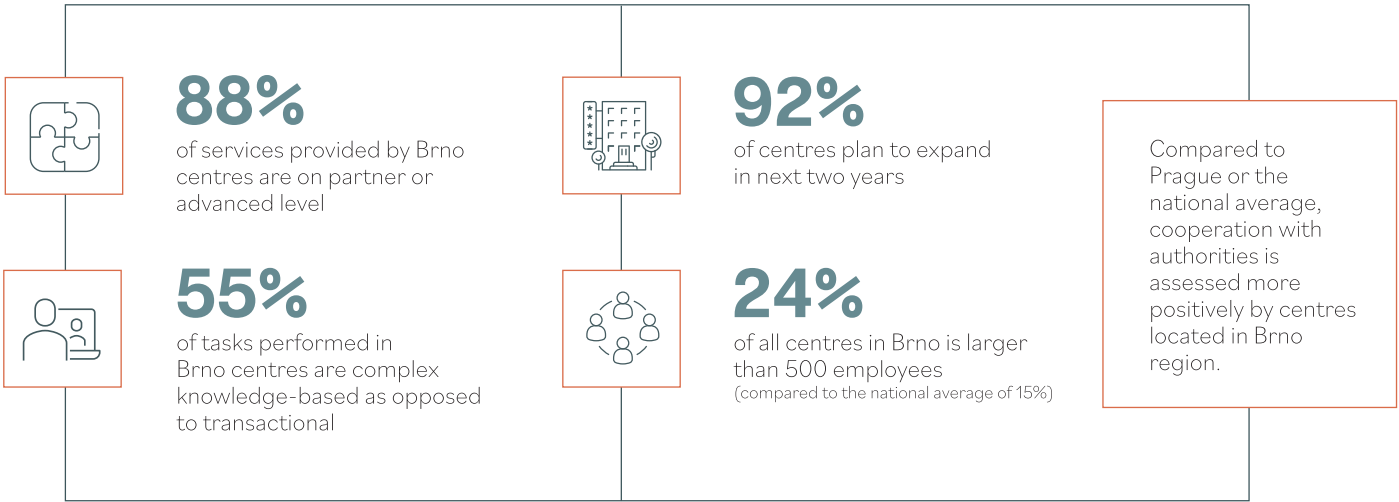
88%
of services provided by Brno centres are on partner or advanced level

92%
of centres plan to expand in next two years

Compared to Prague or the national average, cooperation with authorities is assessed more positively by centres located in Brno region.

55%
of tasks performed in Brno centres are complex knowledge-based as opposed to transactional

24%
of all centres in Brno is larger than 500 employees
(compared to the national average of 15%)